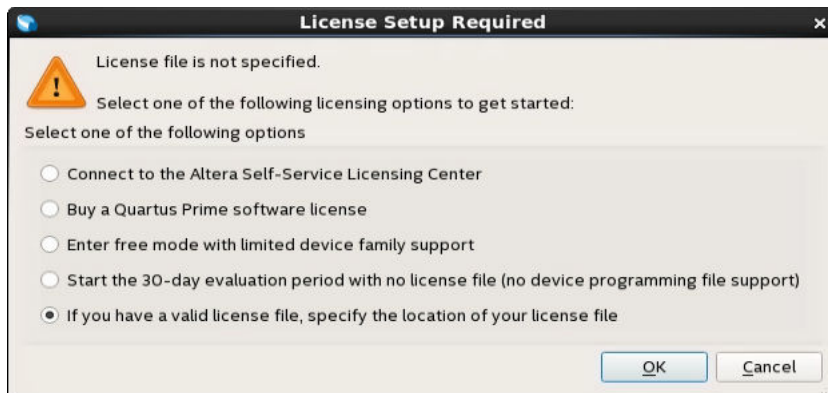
License Setup Required

×

License file is not specified.

Select one of the following licensing options to get started:

Select one of the following options

Connect to the Altera Self-Service Licensing Center

Buy a Quartus Prime software license

Enter free mode with limited device family support

Start the 30-day evaluation period with no license file (no device programming file support)

If you have a valid license file, specify the location of your license file

OK

Cancel